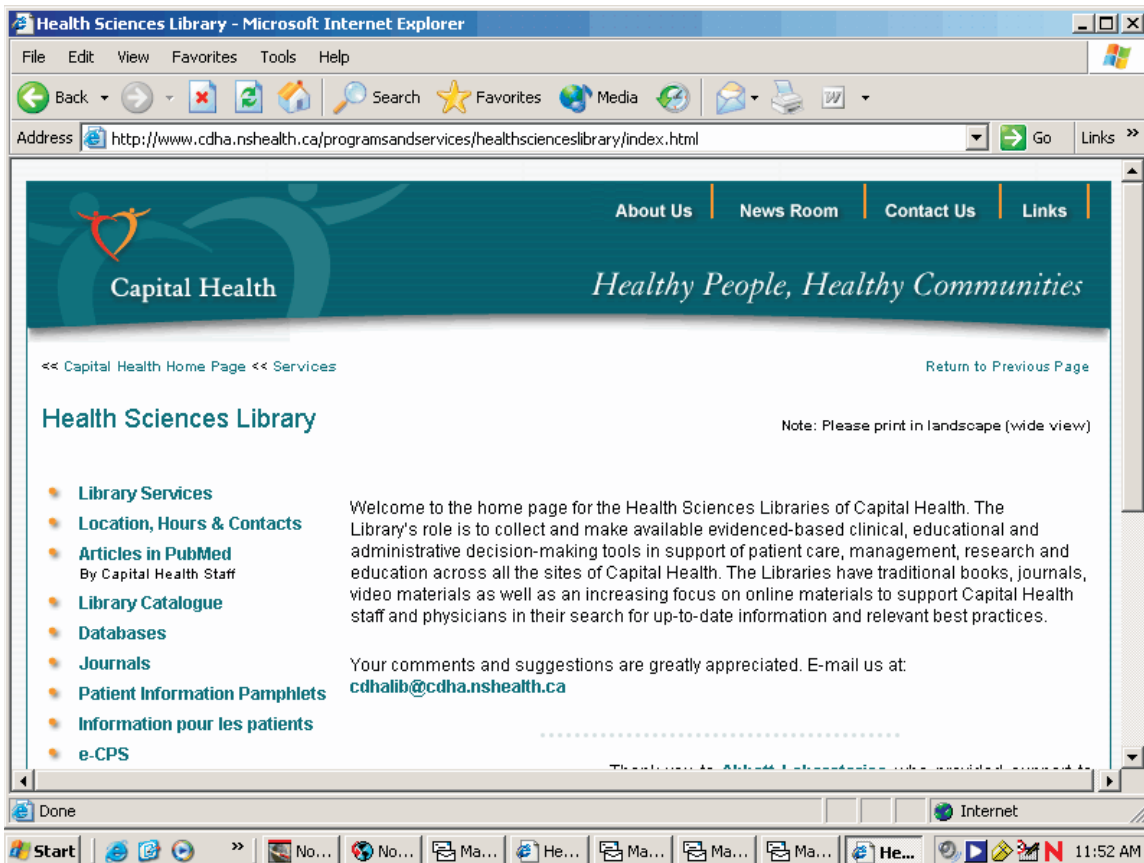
Health Sciences Library - Microsoft Internet Explorer

File Edit View Favorites Tools Help

Back Search Favorites Media

Address http://www.cdha.nshealth.ca/programsandservices/healthscienceslibrary/index.html Go Links »

About Us | News Room | Contact Us | Links

Capital Health

Healthy People, Healthy Communities

<< Capital Health Home Page << Services

Return to Previous Page

Health Sciences Library

Note: Please print in landscape (wide view)

- Library Services
- Location, Hours & Contacts
- Articles in PubMed By Capital Health Staff
- Library Catalogue
- Databases
- Journals
- Patient Information Pamphlets
- Information pour les patients
- e-CPS

Welcome to the home page for the Health Sciences Libraries of Capital Health. The Library's role is to collect and make available evidenced-based clinical, educational and administrative decision-making tools in support of patient care, management, research and education across all the sites of Capital Health. The Libraries have traditional books, journals, video materials as well as an increasing focus on online materials to support Capital Health staff and physicians in their search for up-to-date information and relevant best practices.

Your comments and suggestions are greatly appreciated. E-mail us at: cdhalib@cdha.nshealth.ca

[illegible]

Done

Internet

Start No... No... Ma... He... Ma... Ma... Ma... He... 11:52 AM